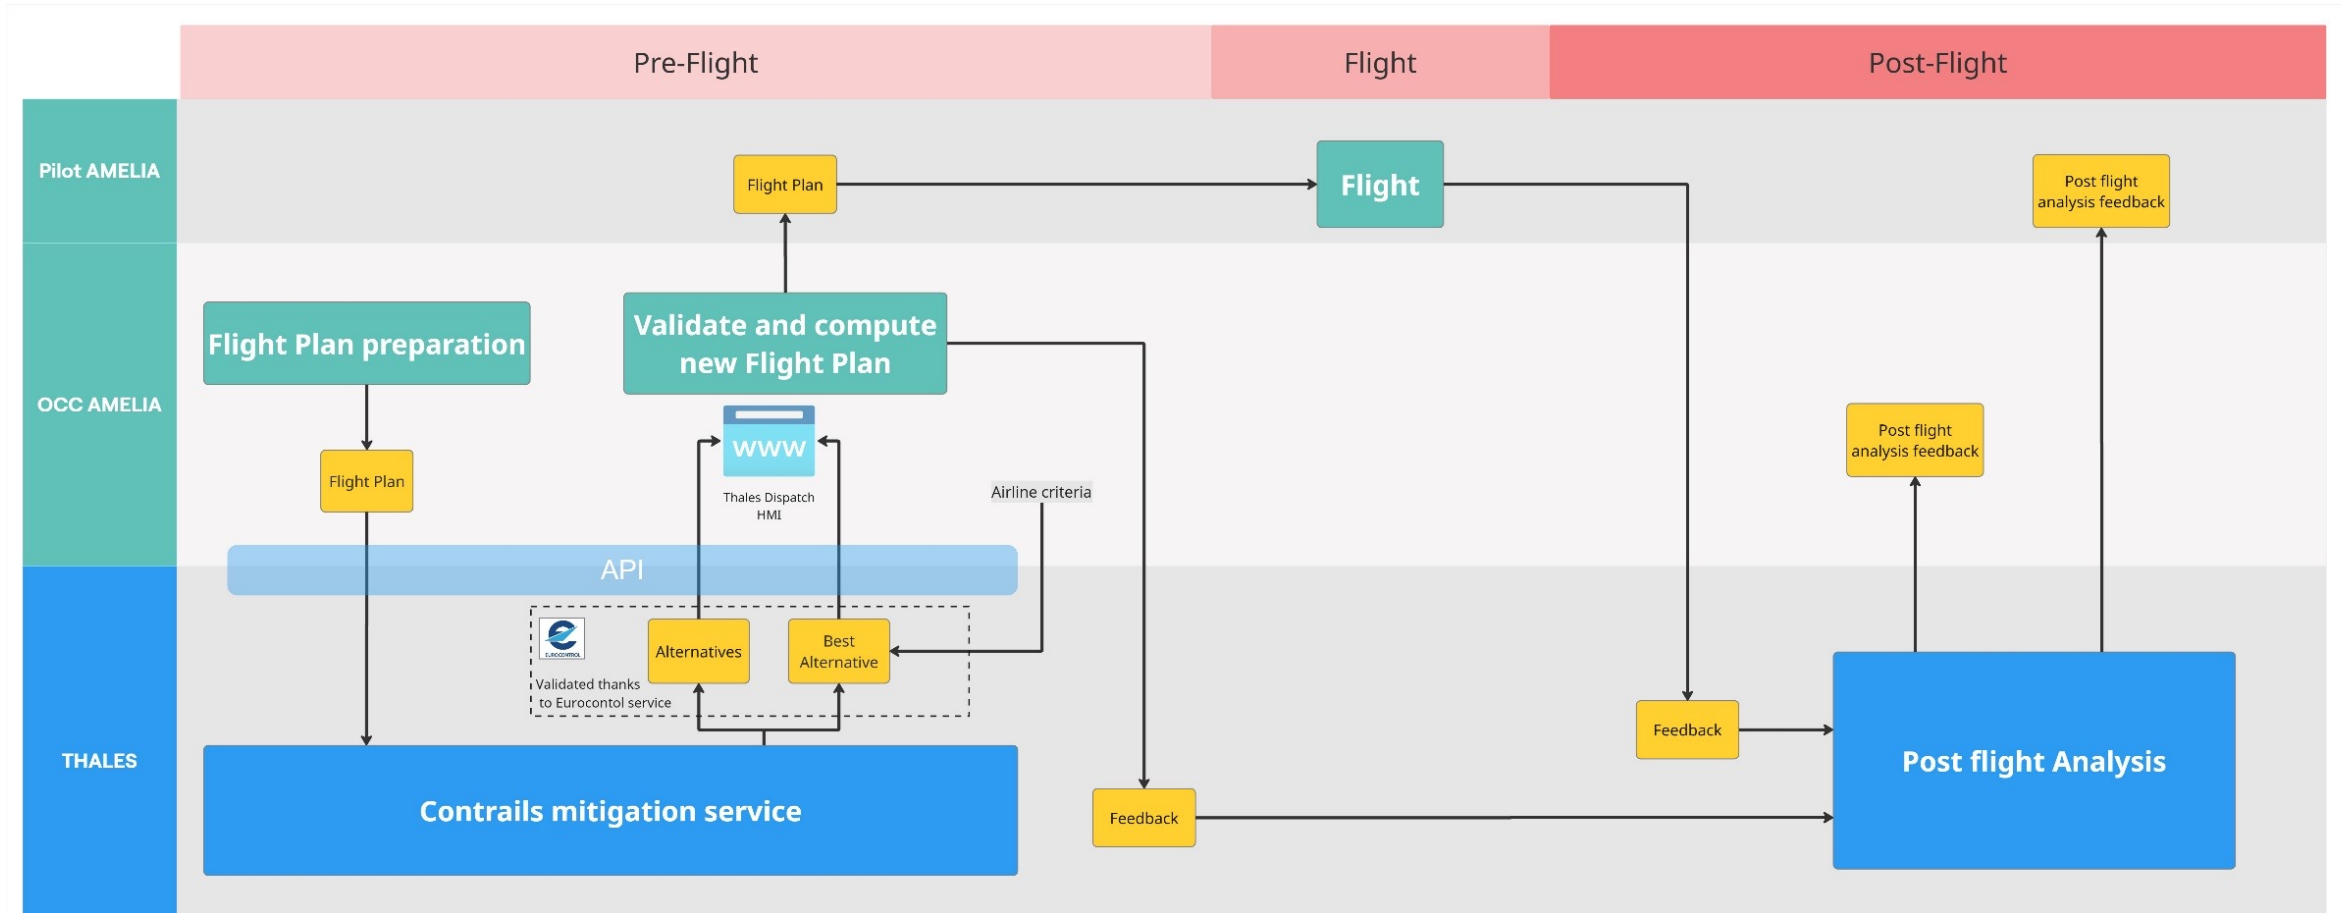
Pre-Flight

Flight

Post-Flight

Pilot AMELIA

Flight Plan

Flight

Post flight analysis feedback

OCC AMELIA

Flight Plan preparation

Validate and compute new Flight Plan

WWW

Thales Dispatch HMI

Airline criteria

Flight Plan

Post flight analysis feedback

API

THALES

EUROCONTROL

Validated thanks to Eurocontol service

Alternatives

Best Alternative

Feedback

Post flight Analysis

Contrails mitigation service

Feedback